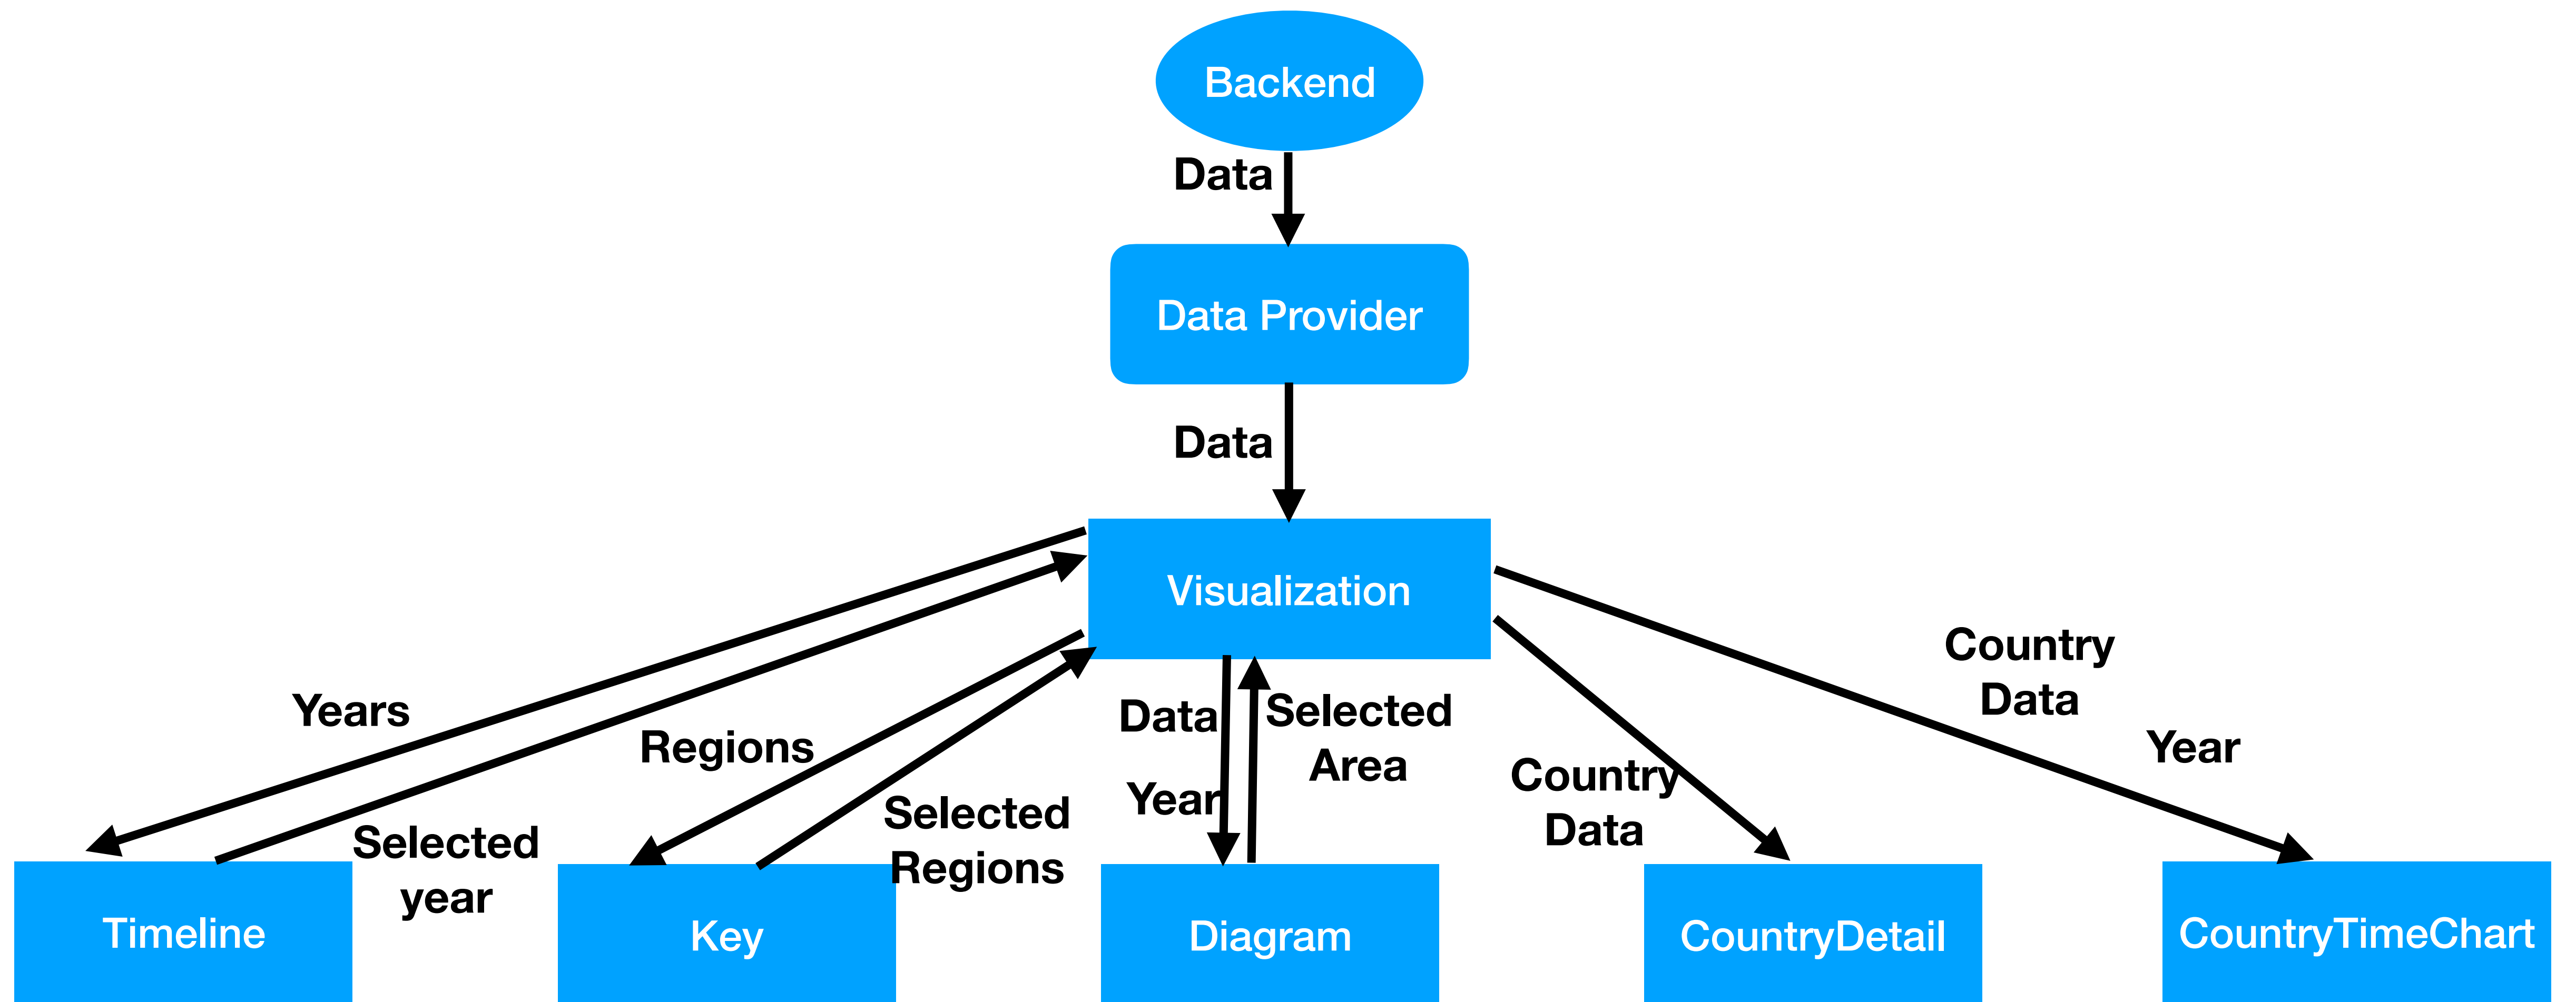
Backend

Data

Data Provider

Data

Visualization

Years

Regions

Data

Selected Area

Country Data

Year

Year

Country Data

Selected year

Selected Regions

Timeline

Key

Diagram

CountryDetail

CountryTimeChart